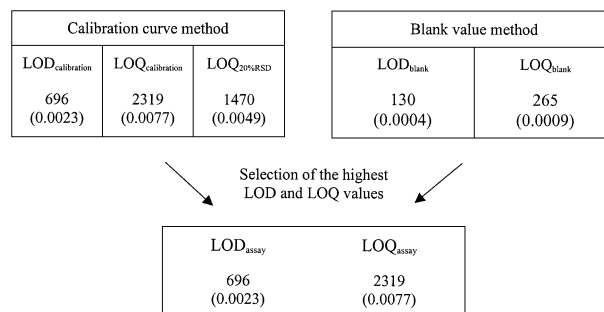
| Calibration curve method | | |
|---|---|---|
| $LOD_{calibration}$ | $LOQ_{calibration}$ | $LOQ_{20\%RSD}$ |
| 696 (0.0023) | 2319 (0.0077) | 1470 (0.0049) |

| Blank value method | |
|---|---|
| $LOD_{blank}$ | $LOQ_{blank}$ |
| 130 (0.0004) | 265 (0.0009) |

Selection of the highest LOD and LOQ values

| $LOD_{assay}$ | $LOQ_{assay}$ |
|---|---|
| 696 (0.0023) | 2319 (0.0077) |